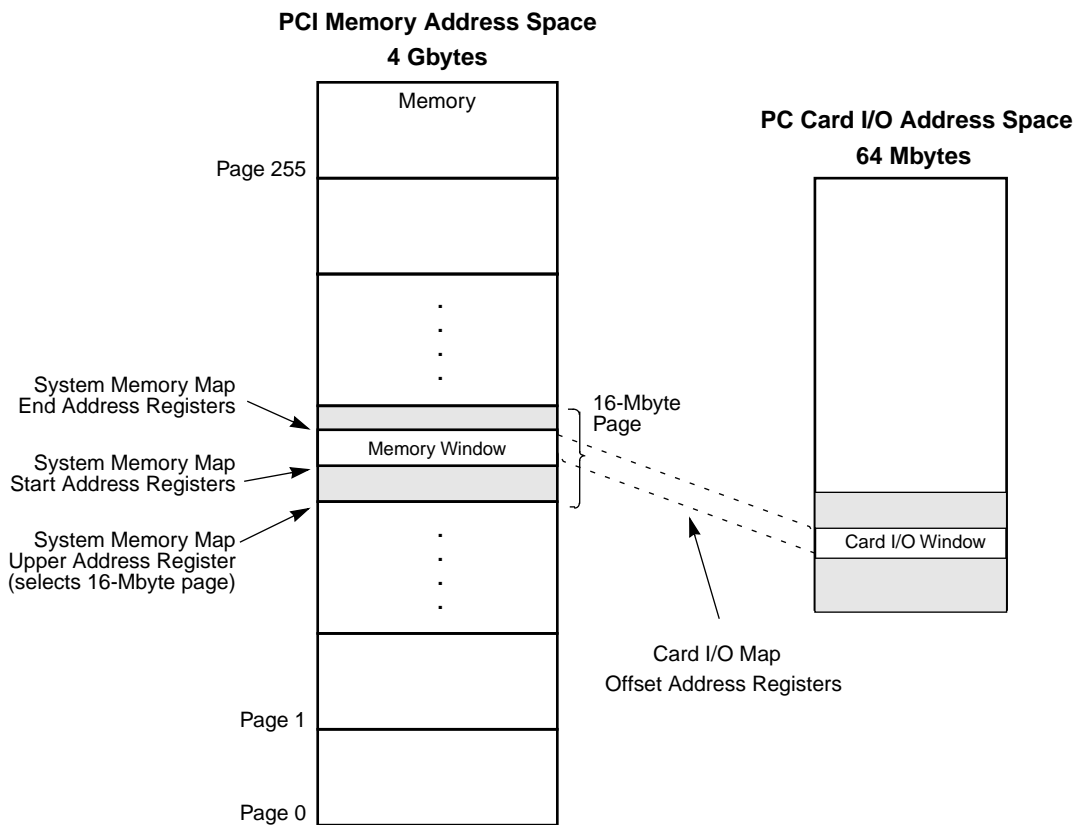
PCI Memory Address Space
4 Gbytes

Memory

Page 255

PC Card I/O Address Space
64 Mbytes

System Memory Map End Address Registers

16-Mbyte Page

Memory Window

System Memory Map Start Address Registers

System Memory Map Upper Address Register (selects 16-Mbyte page)

Card I/O Window

Card I/O Map
Offset Address Registers

Page 1

Page 0